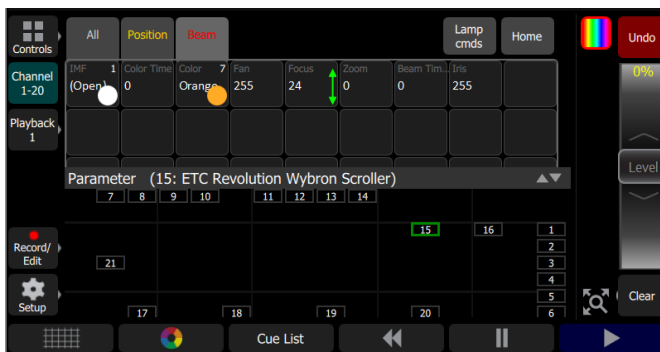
Controls

Channel 1-20

Playback 1

Record/ Edit

Setup

All | Position | Beam

Lamp cmds | Home

Undo

| IMF 1 | Color Time | Color 7 | Fan | Focus | Zoom | Beam Tim... | Iris | |
|---|---|---|---|---|---|---|---|---|
| (Open) | 0 | Orange | 255 | 24 | 0 | 0 | 255 | |
| | | | | | | | | |

Parameter (15: ETC Revolution Wybron Scroller)

7 8 9 10 11 12 13 14

15 16 1

2

21 3

4

5

17 18 19 20 6

0%

Level

Clear

Cue List